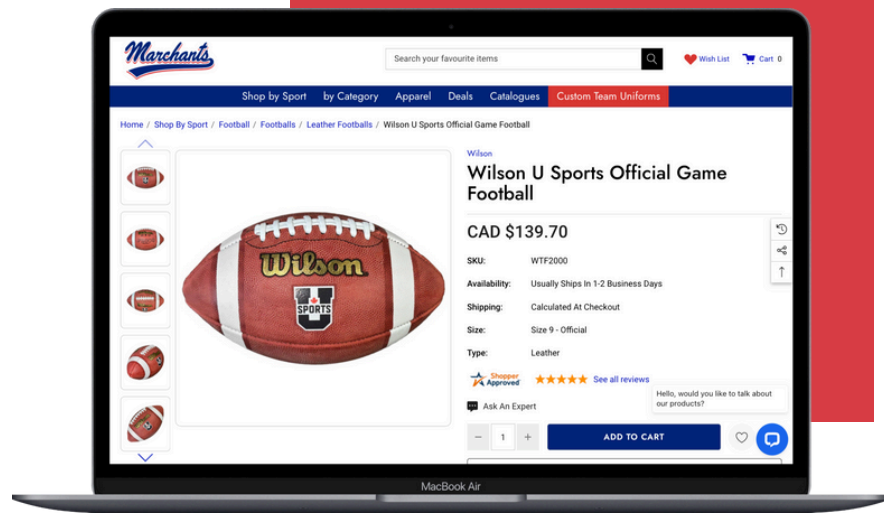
Marchants

Search your favourite items

Wish List Cart 0

Shop by Sport by Category Apparel Deals Catalogues Custom Team Uniforms

Home / Shop By Sport / Football / Footballs / Leather Footballs / Wilson U Sports Official Game Football

Wilson

Wilson U Sports Official Game Football

CAD $139.70

| SKU: | WTF2000 |
|---|---|
| Availability: | Usually Ships In 1-2 Business Days |
| Shipping: | Calculated At Checkout |
| Size: | Size 9 - Official |
| Type: | Leather |

Shopper Approved See all reviews

Hello, would you like to talk about our products?

Ask An Expert

1

ADD TO CART

Wilson

U SPORTS

MacBook Air